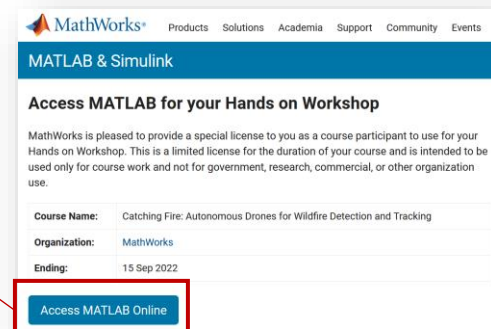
MathWorks® Products Solutions Academia Support Community Events

MATLAB & Simulink

Access MATLAB for your Hands on Workshop

MathWorks is pleased to provide a special license to you as a course participant to use for your Hands on Workshop. This is a limited license for the duration of your course and is intended to be used only for course work and not for government, research, commercial, or other organization use.

| Course Name: | Catching Fire: Autonomous Drones for Wildfire Detection and Tracking |
|---|---|
| Organization: | MathWorks |
| Ending: | 15 Sep 2022 |

Access MATLAB Online